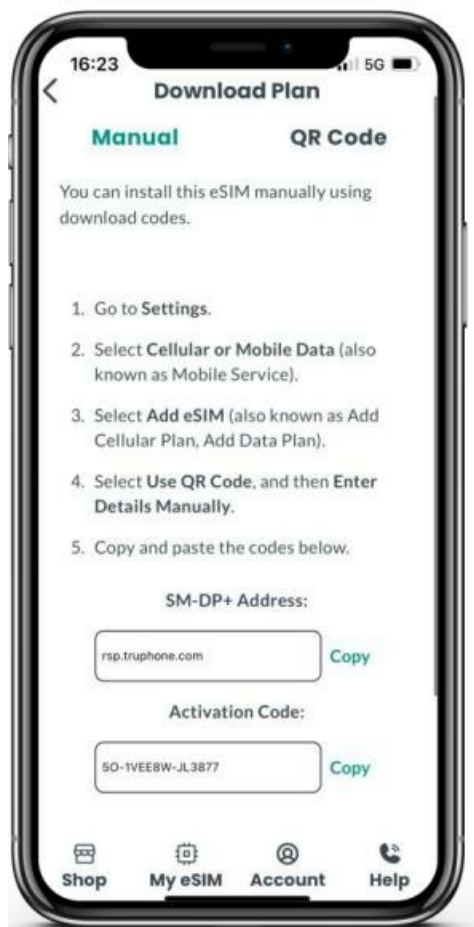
16:23

5G

<

Download Plan

Manual

QR Code

You can install this eSIM manually using download codes.

1. Go to **Settings**.

2. Select **Cellular or Mobile Data** (also known as Mobile Service).

3. Select **Add eSIM** (also known as Add Cellular Plan, Add Data Plan).

4. Select **Use QR Code**, and then **Enter Details Manually**.

5. Copy and paste the codes below.

SM-DP+ Address:

rsp.truphone.com

Copy

Activation Code:

5O-1VEE8W-JL3877

Copy

Shop

My eSIM

Account

Help